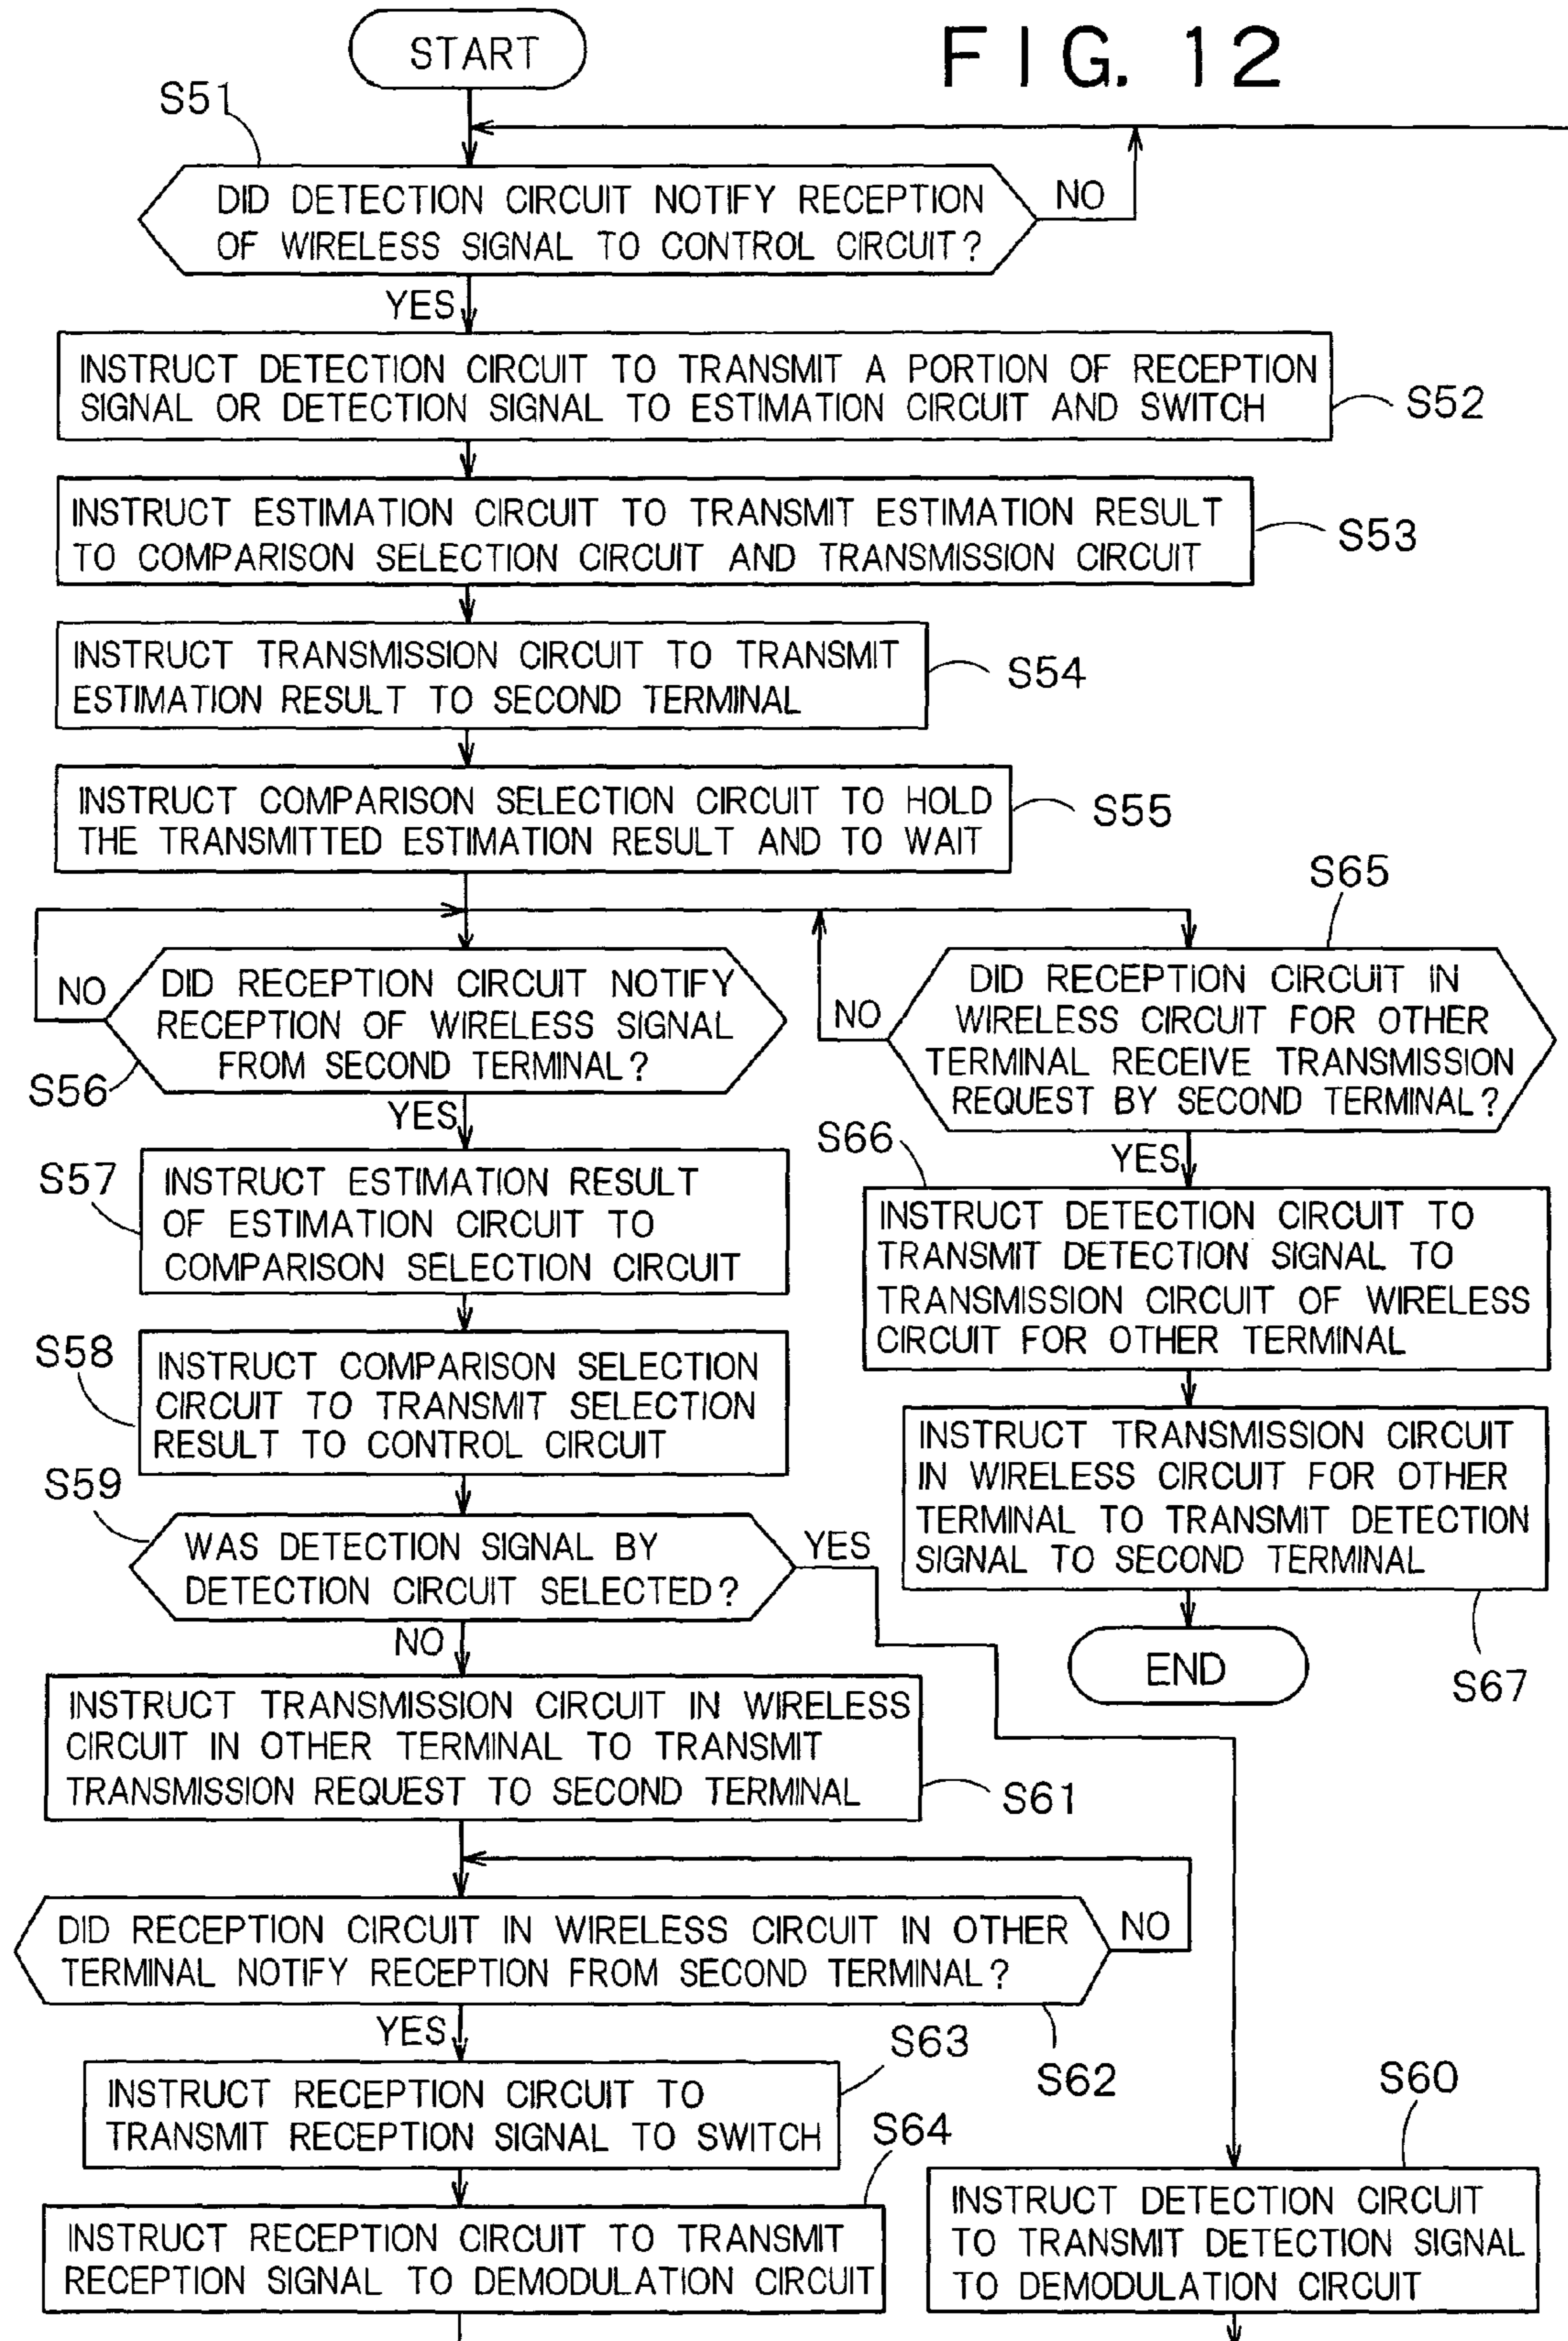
F I G. 12

START

S51

DID DETECTION CIRCUIT NOTIFY RECEPTION OF WIRELESS SIGNAL TO CONTROL CIRCUIT?

NO

YES

INSTRUCT DETECTION CIRCUIT TO TRANSMIT A PORTION OF RECEPTION SIGNAL OR DETECTION SIGNAL TO ESTIMATION CIRCUIT AND SWITCH

S52

INSTRUCT ESTIMATION CIRCUIT TO TRANSMIT ESTIMATION RESULT TO COMPARISON SELECTION CIRCUIT AND TRANSMISSION CIRCUIT

S53

INSTRUCT TRANSMISSION CIRCUIT TO TRANSMIT ESTIMATION RESULT TO SECOND TERMINAL

S54

INSTRUCT COMPARISON SELECTION CIRCUIT TO HOLD THE TRANSMITTED ESTIMATION RESULT AND TO WAIT

S55

S65

NO

DID RECEPTION CIRCUIT NOTIFY RECEPTION OF WIRELESS SIGNAL FROM SECOND TERMINAL?

S56

YES

NO

DID RECEPTION CIRCUIT IN WIRELESS CIRCUIT FOR OTHER TERMINAL RECEIVE TRANSMISSION REQUEST BY SECOND TERMINAL?

S66

YES

S57

INSTRUCT ESTIMATION RESULT OF ESTIMATION CIRCUIT TO COMPARISON SELECTION CIRCUIT

INSTRUCT DETECTION CIRCUIT TO TRANSMIT DETECTION SIGNAL TO TRANSMISSION CIRCUIT OF WIRELESS CIRCUIT FOR OTHER TERMINAL

S58

INSTRUCT COMPARISON SELECTION CIRCUIT TO TRANSMIT SELECTION RESULT TO CONTROL CIRCUIT

INSTRUCT TRANSMISSION CIRCUIT IN WIRELESS CIRCUIT FOR OTHER TERMINAL TO TRANSMIT DETECTION SIGNAL TO SECOND TERMINAL

S59

WAS DETECTION SIGNAL BY DETECTION CIRCUIT SELECTED?

YES

NO

END

S67

INSTRUCT TRANSMISSION CIRCUIT IN WIRELESS CIRCUIT IN OTHER TERMINAL TO TRANSMIT TRANSMISSION REQUEST TO SECOND TERMINAL

S61

DID RECEPTION CIRCUIT IN WIRELESS CIRCUIT IN OTHER TERMINAL NOTIFY RECEPTION FROM SECOND TERMINAL?

NO

YES

S63

S62

S60

INSTRUCT RECEPTION CIRCUIT TO TRANSMIT RECEPTION SIGNAL TO SWITCH

S64

INSTRUCT RECEPTION CIRCUIT TO TRANSMIT RECEPTION SIGNAL TO DEMODULATION CIRCUIT

INSTRUCT DETECTION CIRCUIT TO TRANSMIT DETECTION SIGNAL TO DEMODULATION CIRCUIT